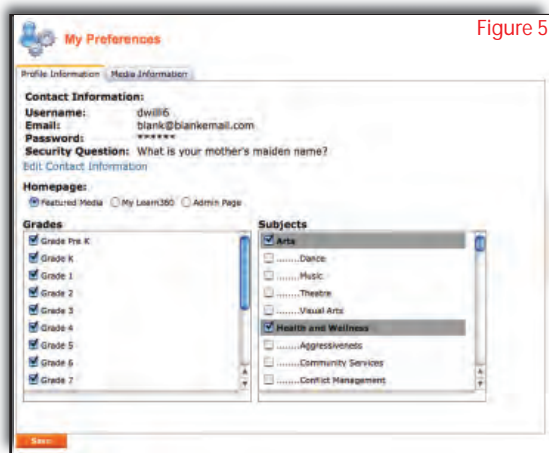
My Preferences

Figure 5

Profile Information | Media Information

Contact Information:
Username: dwill6
Email: blank@blankemail.com
Password: ******
Security Question: What is your mother's maiden name?
Edit Contact Information

Homepage:
Featured Media
My Learn360
Admin Page

Grades
Grade Pre K
Grade K
Grade 1
Grade 2
Grade 3
Grade 4
Grade 5
Grade 6
Grade 7

Subjects
Arts
........Dance
........Music
........Theatre
........Visual Arts
Health and Wellness
........Aggressiveness
........Community Services
........Conflict Management

Save